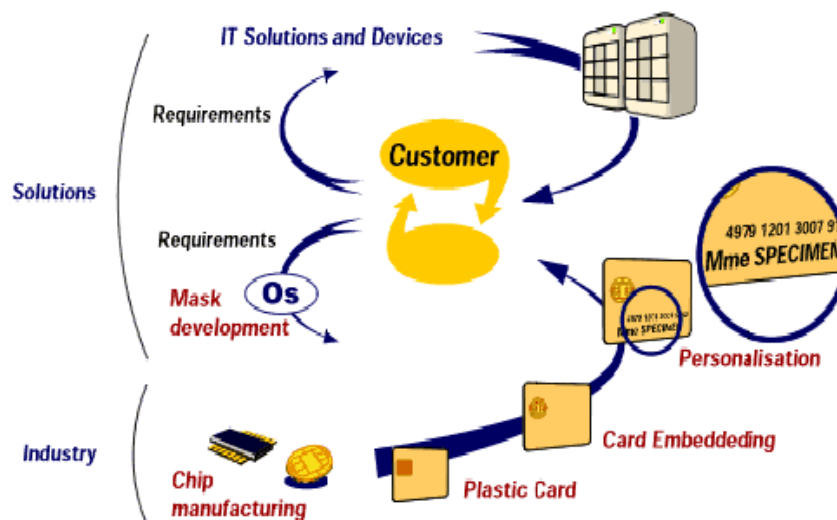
IT Solutions and Devices

Requirements

Customer

Solutions

Requirements

Os

Mask development

4979 1201 3007 9

Mme SPECIMEN

4979 1201 3007 97

Mme SPECIMEN

Personalisation

Card Embeddeding

Industry

Chip manufacturing

Plastic Card